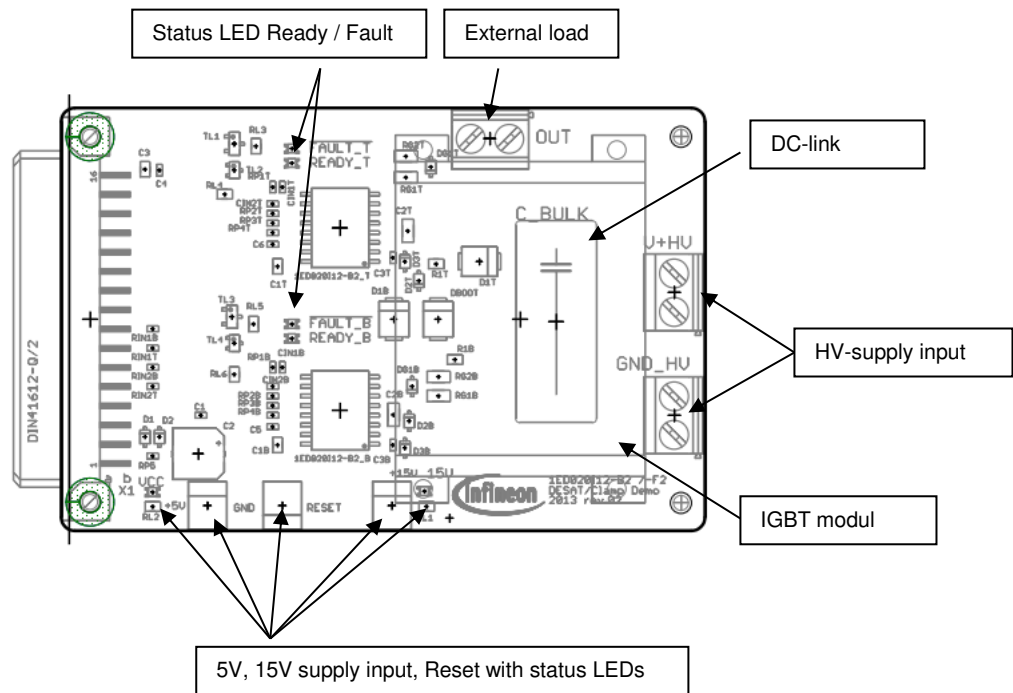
Status LED Ready / Fault

External load

DC-link

HV-supply input

IGBT modul

5V, 15V supply input, Reset with status LEDs

OUT

FAULT_T
READY_T

FAULT_B
READY_B

C_BULK

V+HV

GND_HV

DIN41612-Q/2

16

1

X1

VCC

+5V

GND

RESET

+15V

15V

1ED020I12-B2_T

1ED020I12-B2_B

1ED020I12-B2 / F2
DESAT/Clamp Demo
2013 rev.02

Infineon

C3
C4
TL1
RL3
TL2
RP1T
RL4
CIN2T
RP2T
RP3T
RP4T
CIN1T
C6
C1T
C3T
C2T
RG2T
DGT
RG1T
D1T
R1T
D1B
DBOOT
TL3
RL5
TL4
RP1B
CIN1B
RL6
CIN2B
RP2B
RP3B
RP4B
C5
C1B
R1B
DG1B
RG2B
RG1B
C2B
D2B
D3B
C1
C2
RIN1B
RIN1T
RIN2B
RIN2T
D1
D2
RP5
RL7
RL1